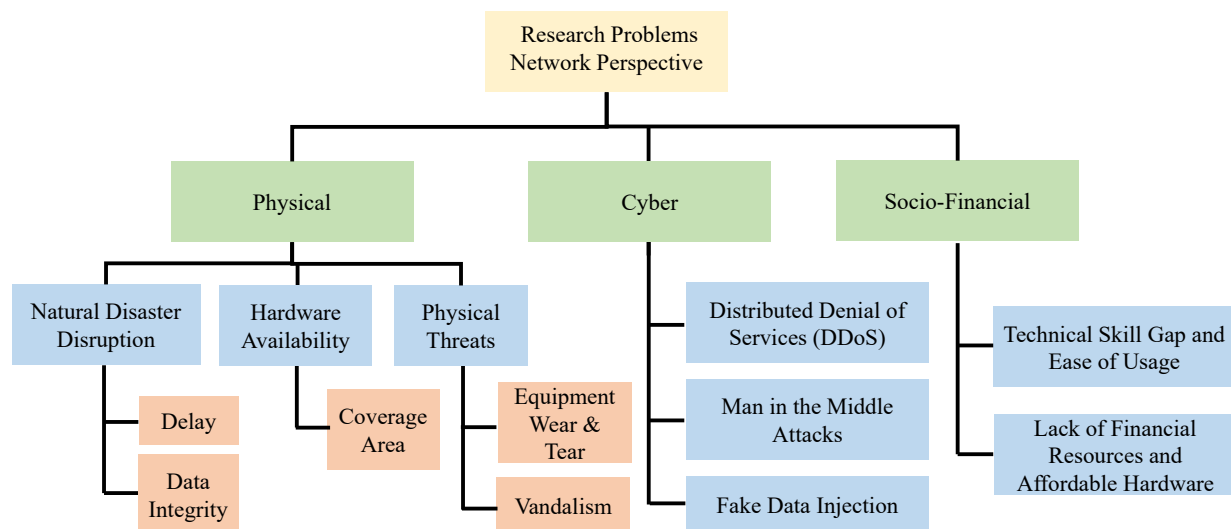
Research Problems
Network Perspective

Physical

Cyber

Socio-Financial

Natural Disaster Disruption

Delay

Data Integrity

Hardware Availability

Coverage Area

Physical Threats

Equipment Wear & Tear

Vandalism

Distributed Denial of Services (DDoS)

Man in the Middle Attacks

Fake Data Injection

Technical Skill Gap and Ease of Usage

Lack of Financial Resources and Affordable Hardware